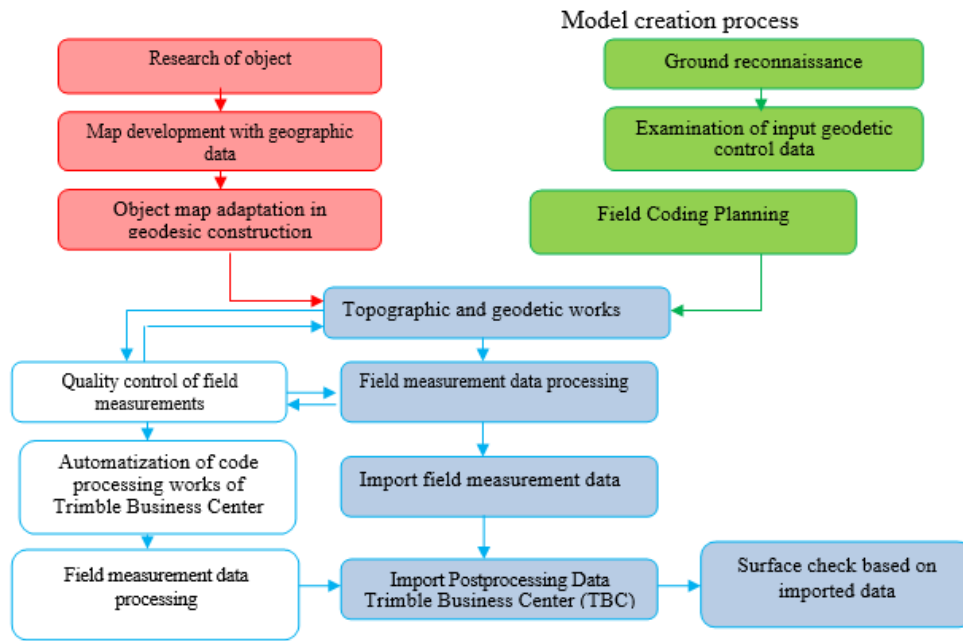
Model creation process

Research of object

Map development with geographic data

Object map adaptation in geodesic construction

Ground reconnaissance

Examination of input geodetic control data

Field Coding Planning

Topographic and geodetic works

Quality control of field measurements

Field measurement data processing

Automatization of code processing works of Trimble Business Center

Import field measurement data

Field measurement data processing

Import Postprocessing Data Trimble Business Center (TBC)

Surface check based on imported data